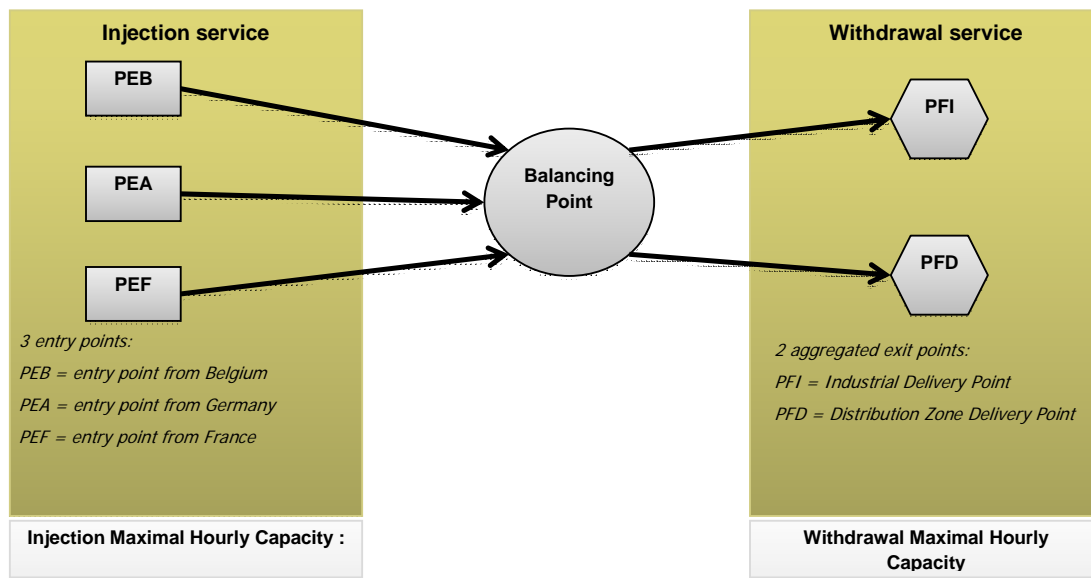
Injection service

PEB

PEA

PEF

3 entry points:

PEB = entry point from Belgium

PEA = entry point from Germany

PEF = entry point from France

Balancing Point

Withdrawal service

PFI

PFD

2 aggregated exit points:

PFI = Industrial Delivery Point

PFD = Distribution Zone Delivery Point

Injection Maximal Hourly Capacity :

Withdrawal Maximal Hourly Capacity